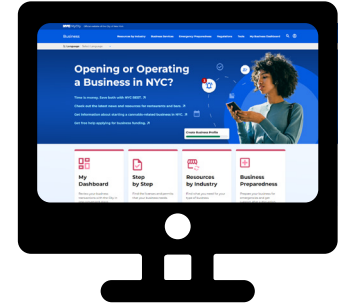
NYC
Business
Resources by Industry
Business Services
Emergency Preparedness
Regulations
Tools
Opening or Operating a Business in NYC?
Create Business Profile
My Dashboard
Step by Step
Resources by Industry
Business Preparedness